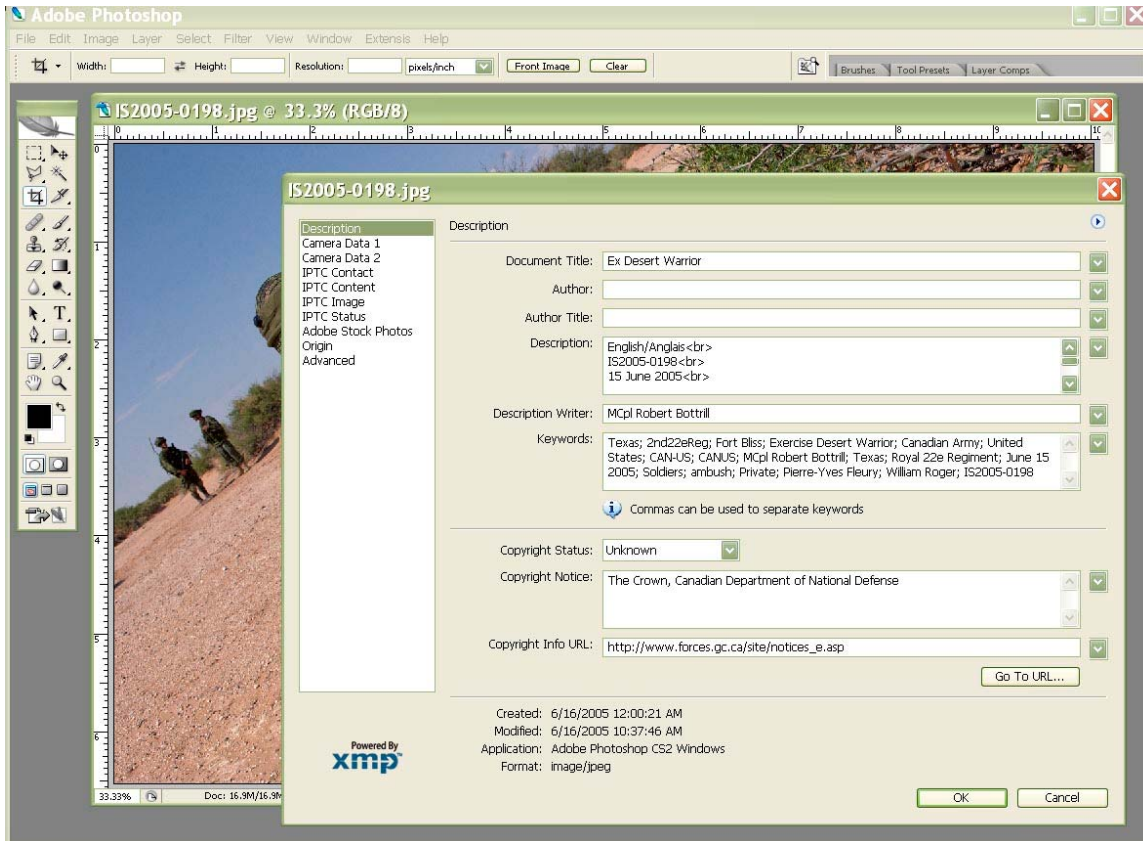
Adobe Photoshop
File Edit Image Layer Select Filter View Window Extensis Help
Width: Height: Resolution: pixels/inch Front Image Clear
Brushes Tool Presets Layer Comps

IS2005-0198.jpg @ 33.3% (RGB/8)

IS2005-0198.jpg

Description
Camera Data 1
Camera Data 2
IPTC Contact
IPTC Content
IPTC Image
IPTC Status
Adobe Stock Photos
Origin
Advanced

Description

Document Title: Ex Desert Warrior
Author:
Author Title:
Description: English/Anglais<br>
IS2005-0198<br>
15 June 2005<br>
Description Writer: MCpl Robert Bottrill
Keywords: Texas; 2nd22eReg; Fort Bliss; Exercise Desert Warrior; Canadian Army; United States; CAN-US; CANUS; MCpl Robert Bottrill; Texas; Royal 22e Regiment; June 15 2005; Soldiers; ambush; Private; Pierre-Yves Fleury; William Roger; IS2005-0198
Commas can be used to separate keywords

Copyright Status: Unknown
Copyright Notice: The Crown, Canadian Department of National Defense
Copyright Info URL: http://www.forces.gc.ca/site/notices_e.asp
Go To URL...

Created: 6/16/2005 12:00:21 AM
Modified: 6/16/2005 10:37:46 AM
Application: Adobe Photoshop CS2 Windows
Format: image/jpeg

Powered By
xmp

OK Cancel

33.33% Doc: 16.9M/16.9M